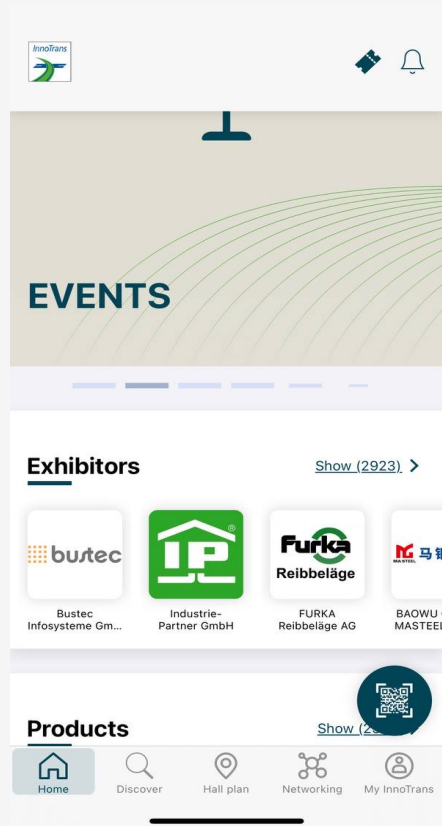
InnoTrans

EVENTS

Exhibitors

Show (2923) >

bustec

Bustec Infosysteme Gm...

IP

Industrie-Partner GmbH

Furka Reibbeläge

FURKA Reibbeläge AG

MA STEEL 马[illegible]

BAOWU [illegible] MASTEE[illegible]

Products

Show (2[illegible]

Home

Discover

Hall plan

Networking

My InnoTrans